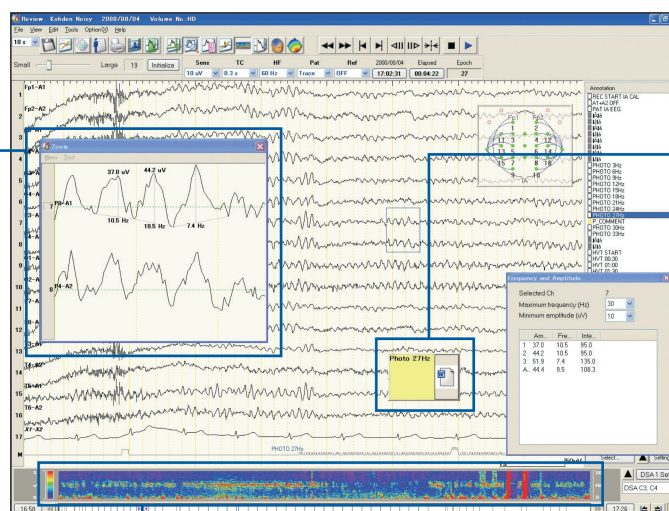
Review Kohden Noisy 2008/08/04 Volume No.:HD

File View Edit Tools Option(O) Help

10 s

Small Large 19 Initialize

Sens TC HF Pat Ref 2008/08/04 Elapsed Epoch

10 uV 0.3 s 60 Hz Trace OFF 17:02:31 00:04:22 27

1 Fp1-A1
2 Fp2-A2
3
4
5
6
7
8
9
10
11
12
13
14
15
16
17

Zoom

Menu Tool

37.0 uV 44.2 uV

7 Fp-A1

10.5 Hz 10.5 Hz 7.4 Hz

8 Fp-A2

T6-A2

PHOTO 27Hz

Annotation
REC START IA CAL
A1+A2 OFF
PAT IA EEG
PHOTO 3Hz
PHOTO 6Hz
PHOTO 9Hz
PHOTO 12Hz
PHOTO 15Hz
PHOTO 18Hz
PHOTO 21Hz
PHOTO 24Hz
PHOTO 27Hz
P_COMMENT
PHOTO 30Hz
PHOTO 33Hz
HVT START
HVT 00:30
HVT 01:00
HVT 01:30

Fp1 Fp2
IA

Frequency and Amplitude

Selected Ch 7
Maximum frequency (Hz) 30
Minimum amplitude (uV) 10

| | Am... | Fre... | Inte... |
|---|---|---|---|
| 1 | 37.0 | 10.5 | 95.0 |
| 2 | 44.2 | 10.5 | 95.0 |
| 3 | 51.9 | 7.4 | 135.0 |
| A.. | 44.4 | 9.5 | 108.3 |

Photo 27Hz

Select... Setting

DSA 1 Se

DSA C3, C4

16:58

12:26